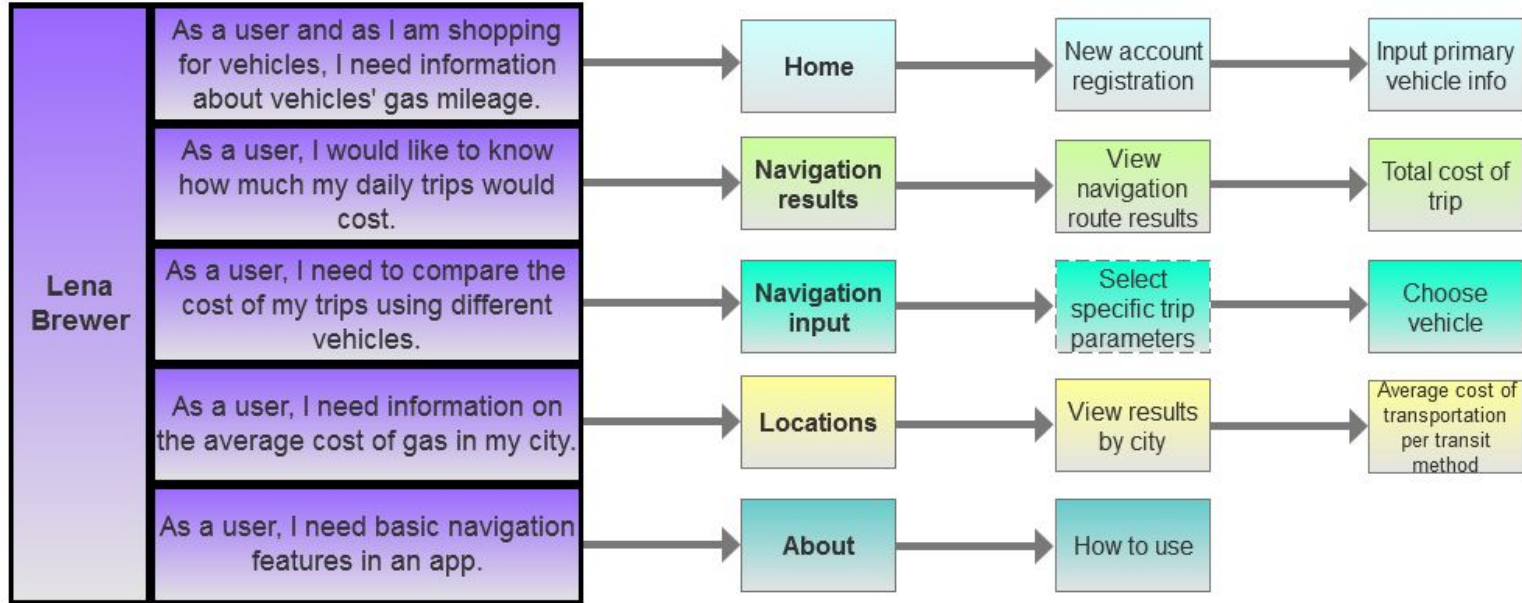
Lena Brewer

As a user and as I am shopping for vehicles, I need information about vehicles' gas mileage.

Home

New account registration

Input primary vehicle info

As a user, I would like to know how much my daily trips would cost.

Navigation results

View navigation route results

Total cost of trip

As a user, I need to compare the cost of my trips using different vehicles.

Navigation input

Select specific trip parameters

Choose vehicle

As a user, I need information on the average cost of gas in my city.

Locations

View results by city

Average cost of transportation per transit method

As a user, I need basic navigation features in an app.

About

How to use